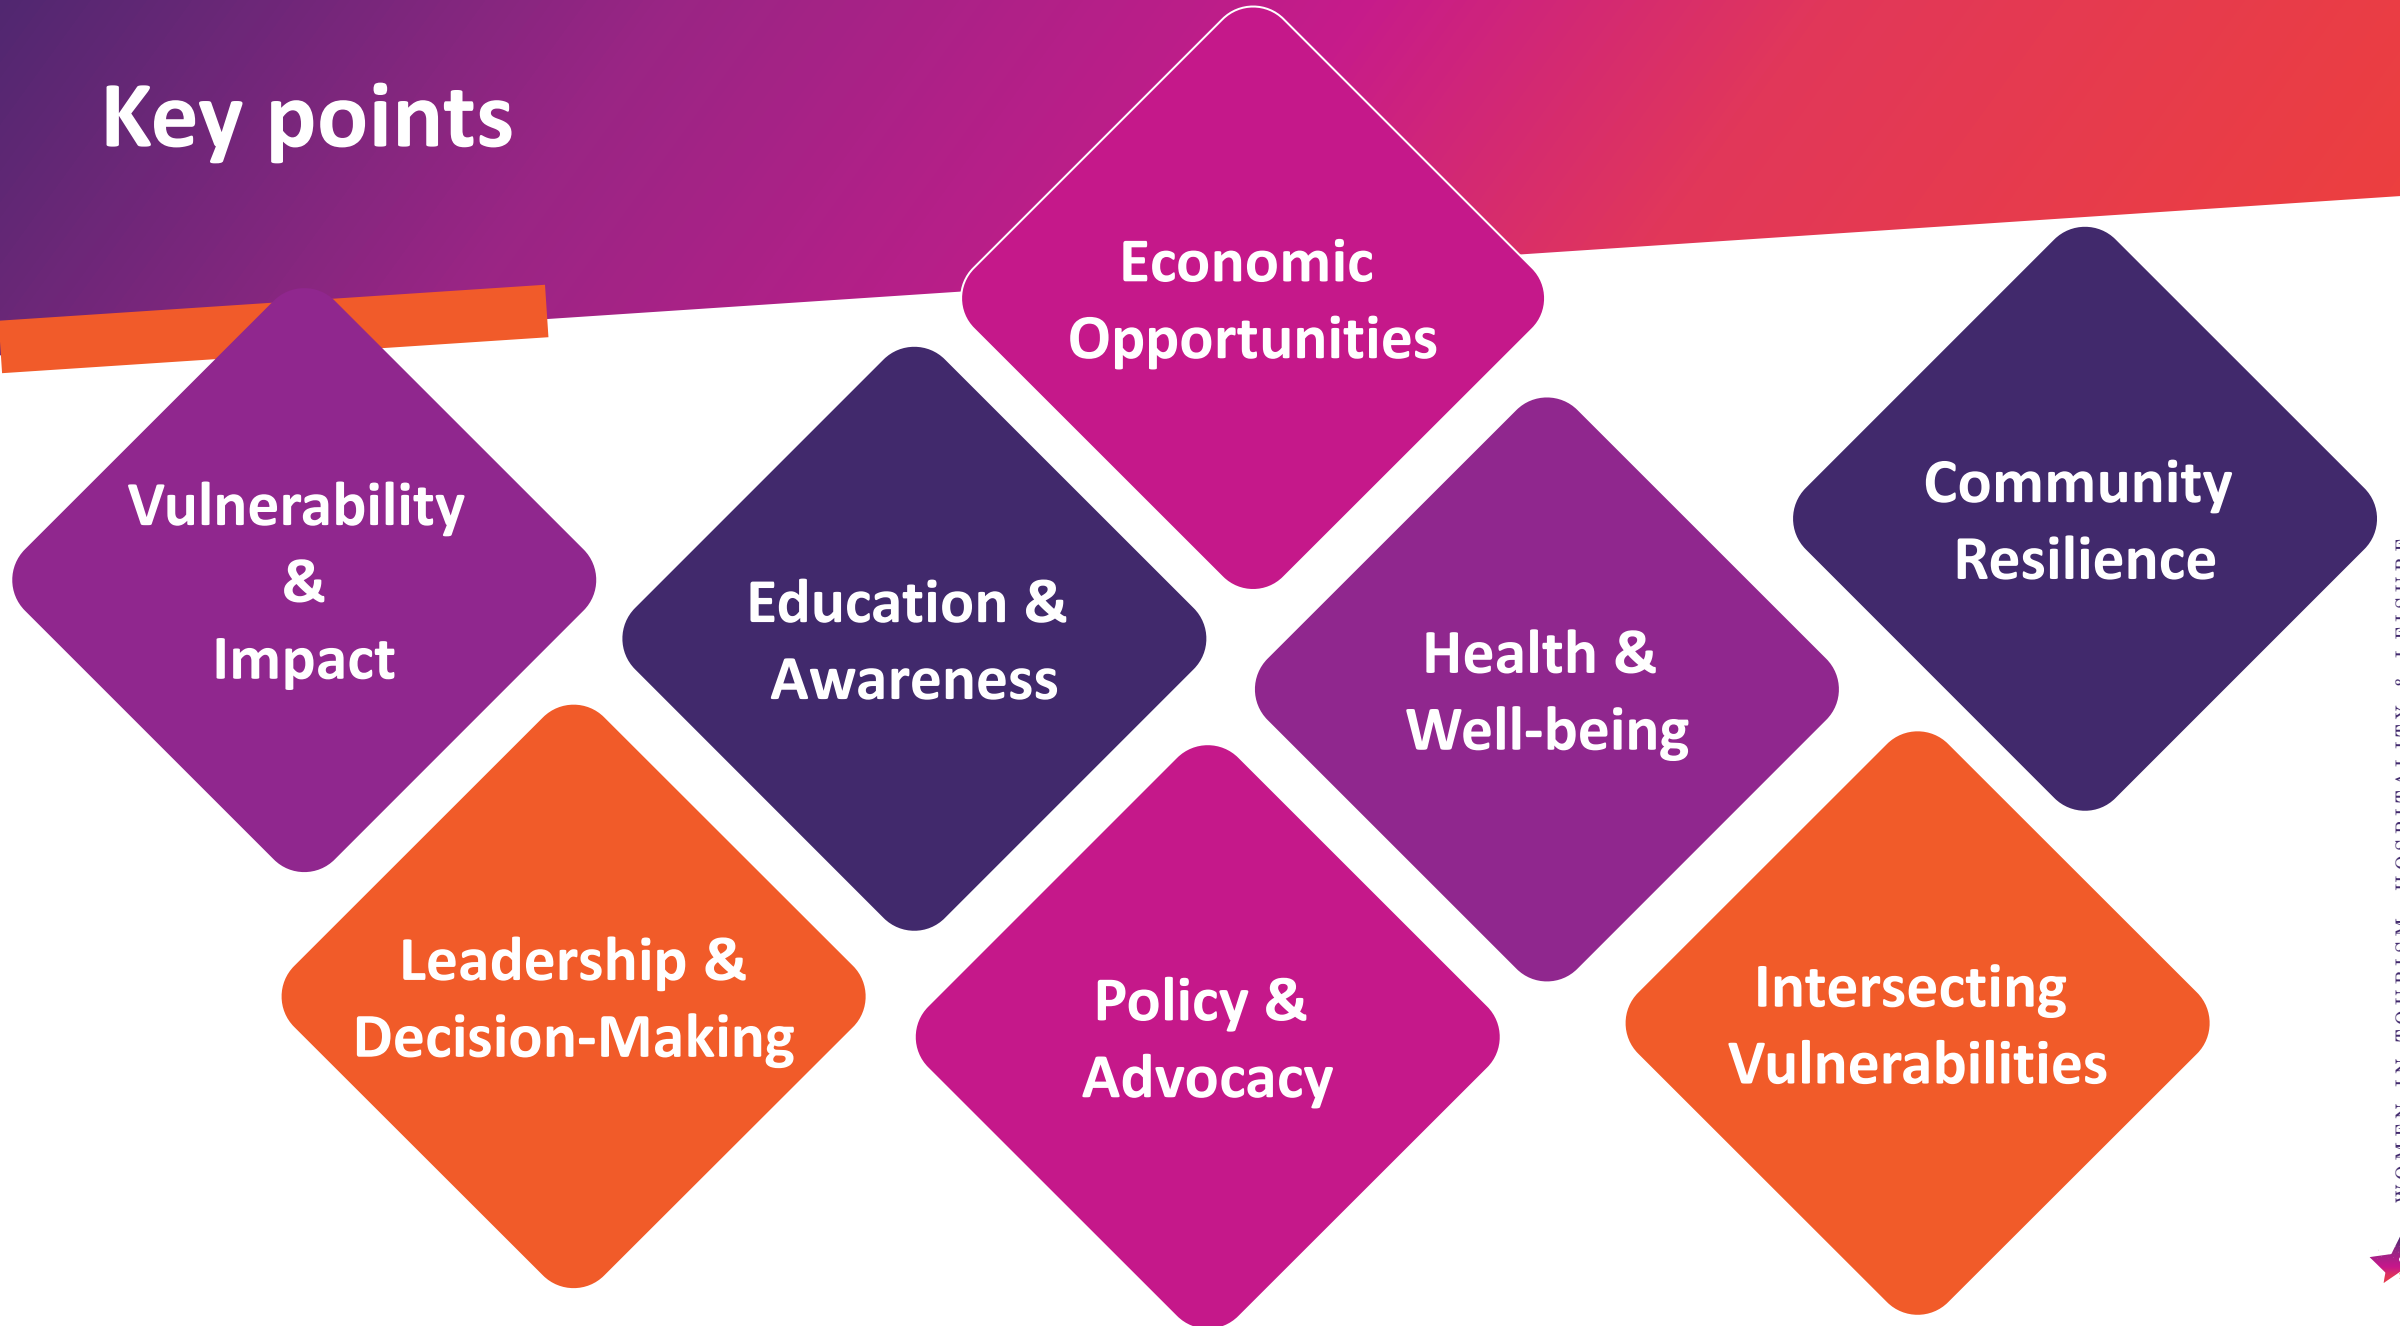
Key points

Economic Opportunities

Vulnerability & Impact

Education & Awareness

Health & Well-being

Community Resilience

Leadership & Decision-Making

Policy & Advocacy

Intersecting Vulnerabilities

WOMEN IN TOURISM, HOSPITALITY & LEISURE